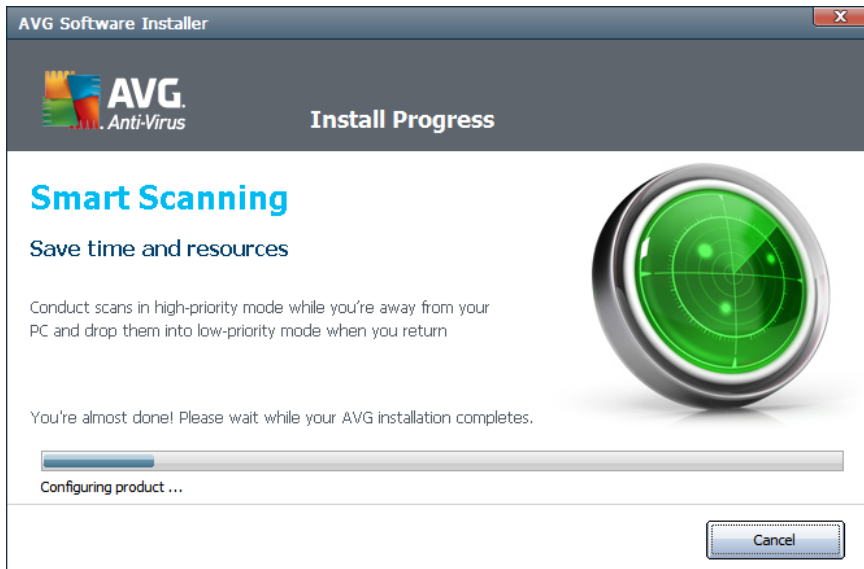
AVG Software Installer

AVG. Anti-Virus

Install Progress

Smart Scanning

Save time and resources

Conduct scans in high-priority mode while you're away from your PC and drop them into low-priority mode when you return

You're almost done! Please wait while your AVG installation completes.

Configuring product ...

Cancel